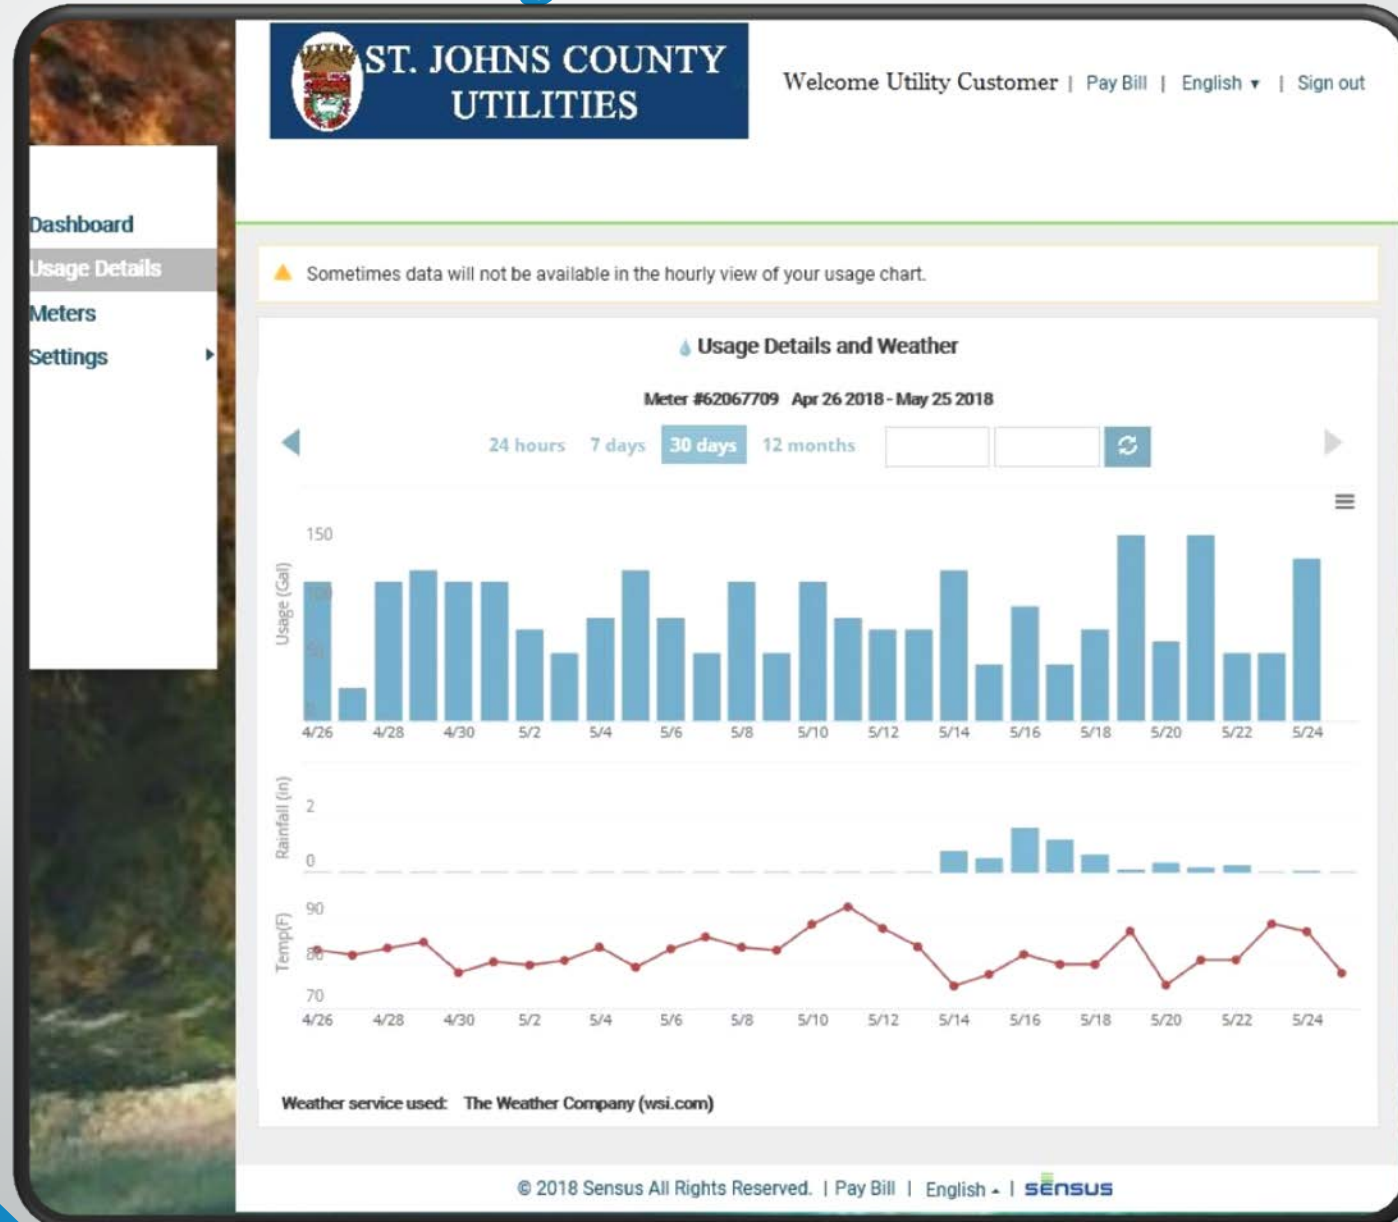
ST. JOHNS COUNTY UTILITIES

Welcome Utility Customer | Pay Bill | English ▾ | Sign out

Dashboard
Usage Details
Meters
Settings

Sometimes data will not be available in the hourly view of your usage chart.

Usage Details and Weather

Meter #62067709 Apr 26 2018 - May 25 2018

24 hours 7 days 30 days 12 months

150
Usage (Gal)
4/26 4/28 4/30 5/2 5/4 5/6 5/8 5/10 5/12 5/14 5/16 5/18 5/20 5/22 5/24

Rainfall (in)
2
0

Temp(F)
90
80
70
4/26 4/28 4/30 5/2 5/4 5/6 5/8 5/10 5/12 5/14 5/16 5/18 5/20 5/22 5/24

Weather service used: The Weather Company (wsi.com)

© 2018 Sensus All Rights Reserved. | Pay Bill | English ▴ | sensus